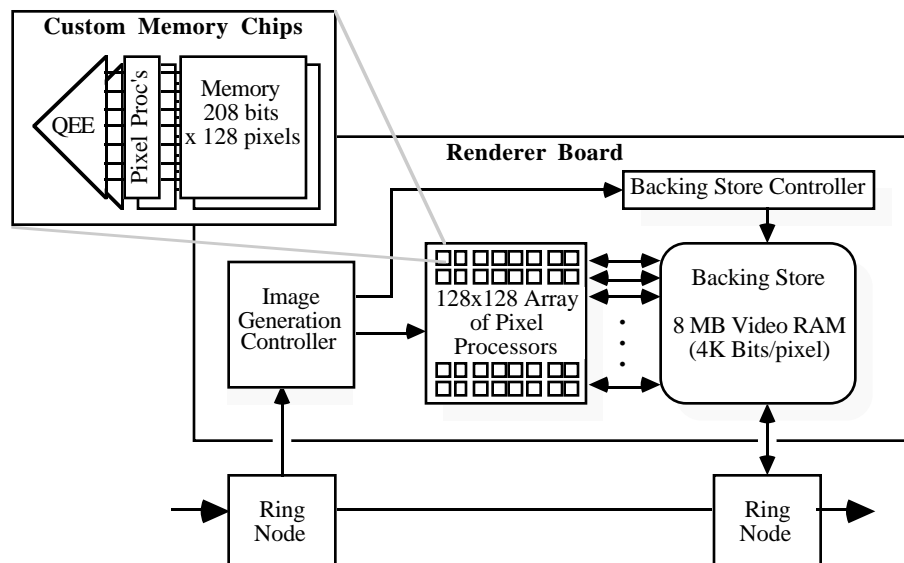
Custom Memory Chips

QEE

Pixel Proc's

Memory 208 bits x 128 pixels

Renderer Board

Backing Store Controller

Image Generation Controller

128x128 Array of Pixel Processors

Backing Store

8 MB Video RAM (4K Bits/pixel)

Ring Node

Ring Node